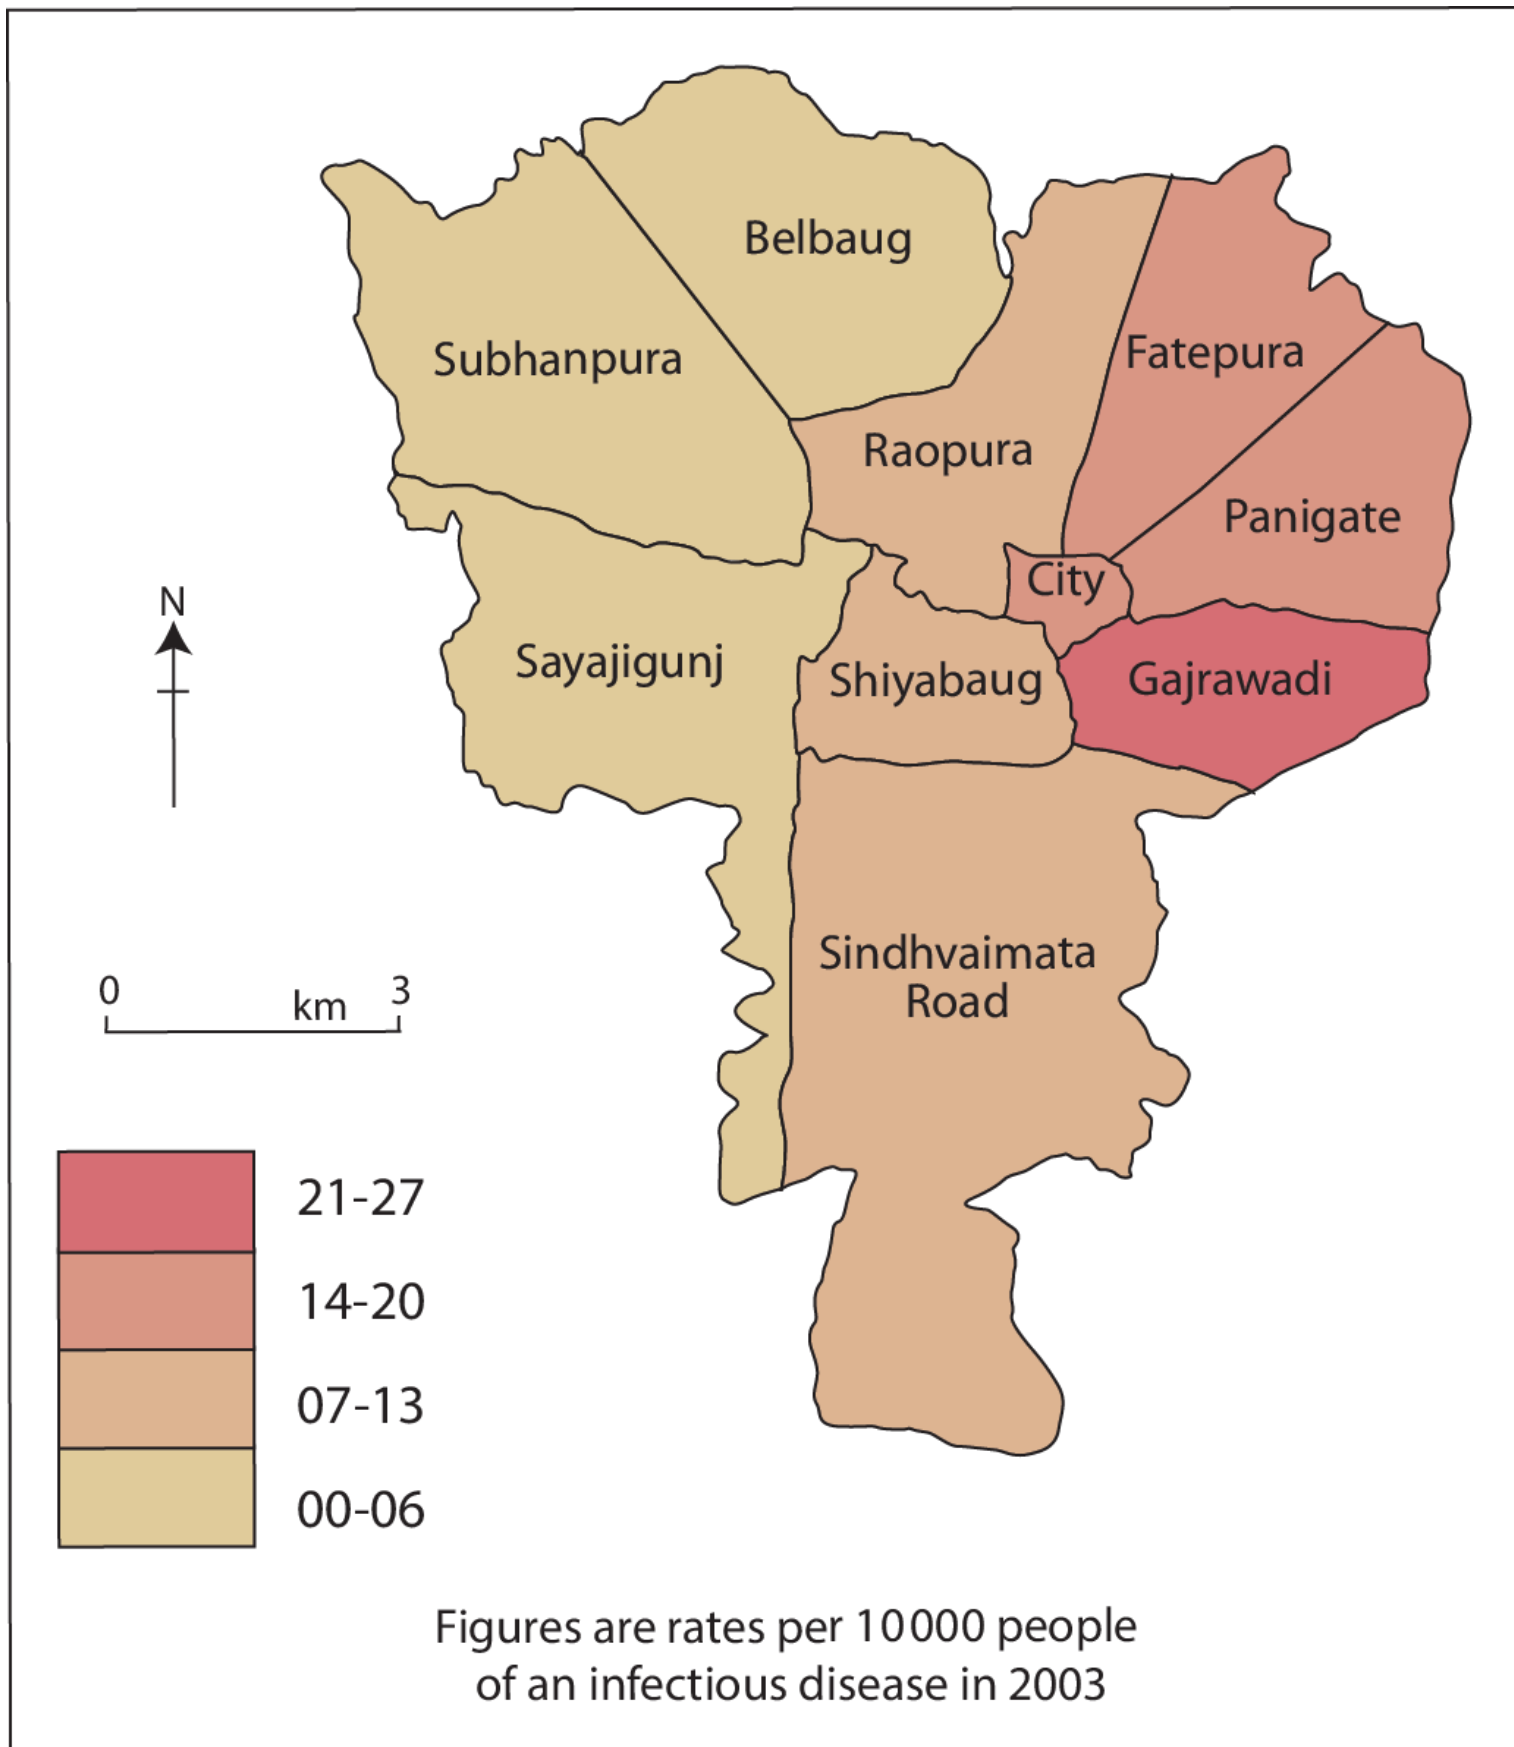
Belbaug
Subhanpura
Fatepura
Raopura
Panigate
City
N
Sayajigunj
Shiyabaug
Gajrawadi
0
km
3
Sindhvaimata Road
21-27
14-20
07-13
00-06

Figures are rates per 10000 people of an infectious disease in 2003